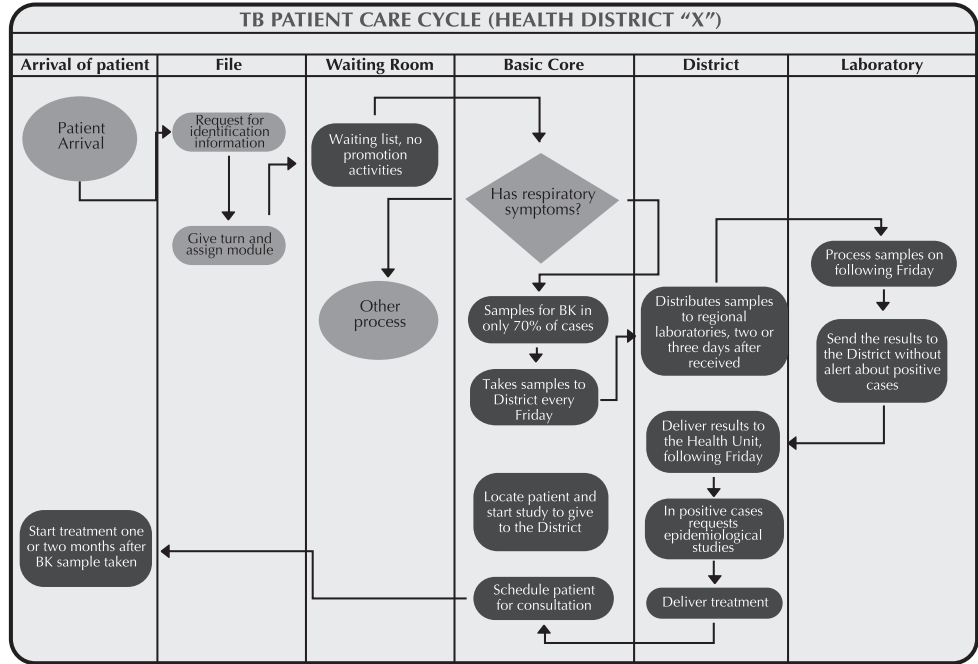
TB PATIENT CARE CYCLE (HEALTH DISTRICT "X")

| Arrival of patient | File | Waiting Room | Basic Core | District | Laboratory |
|---|---|---|---|---|---|

Patient Arrival

Request for identification information

Give turn and assign module

Waiting list, no promotion activities

Has respiratory symptoms?

Other process

Samples for BK in only 70% of cases

Takes samples to District every Friday

Distributes samples to regional laboratories, two or three days after received

Process samples on following Friday

Send the results to the District without alert about positive cases

Deliver results to the Health Unit, following Friday

In positive cases requests epidemiological studies

Deliver treatment

Locate patient and start study to give to the District

Schedule patient for consultation

Start treatment one or two months after BK sample taken